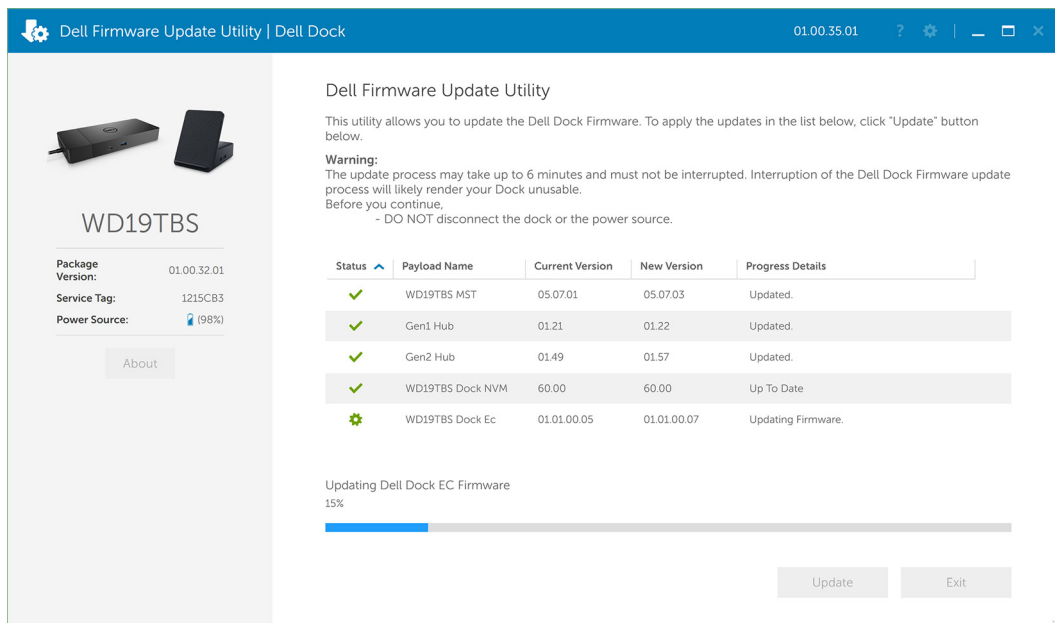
Dell Firmware Update Utility | Dell Dock

01.00.35.01

WD19TBS

Package Version: 01.00.32.01

Service Tag: 1215CB3

Power Source: (98%)

About

Dell Firmware Update Utility

This utility allows you to update the Dell Dock Firmware. To apply the updates in the list below, click "Update" button below.

Warning:
The update process may take up to 6 minutes and must not be interrupted. Interruption of the Dell Dock Firmware update process will likely render your Dock unusable.
Before you continue,
- DO NOT disconnect the dock or the power source.

| Status | Payload Name | Current Version | New Version | Progress Details |
|---|---|---|---|---|
| ✓ | WD19TBS MST | 05.07.01 | 05.07.03 | Updated. |
| ✓ | Gen1 Hub | 01.21 | 01.22 | Updated. |
| ✓ | Gen2 Hub | 01.49 | 01.57 | Updated. |
| ✓ | WD19TBS Dock NVM | 60.00 | 60.00 | Up To Date |
|  | WD19TBS Dock Ec | 01.01.00.05 | 01.01.00.07 | Updating Firmware. |

Updating Dell Dock EC Firmware
15%

Update

Exit